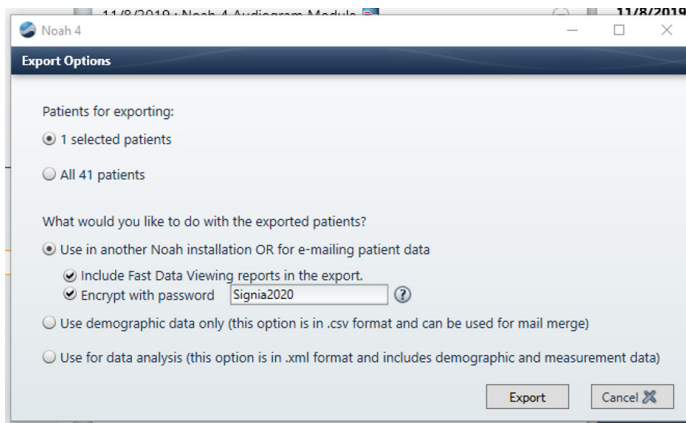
11/8/2019 : Noah 4 Audiogram Module

11/8/2019

Noah 4

Export Options

Patients for exporting:

1 selected patients

All 41 patients

What would you like to do with the exported patients?

Use in another Noah installation OR for e-mailing patient data

Include Fast Data Viewing reports in the export.

Encrypt with password Signia2020

Use demographic data only (this option is in .csv format and can be used for mail merge)

Use for data analysis (this option is in .xml format and includes demographic and measurement data)

Export

Cancel